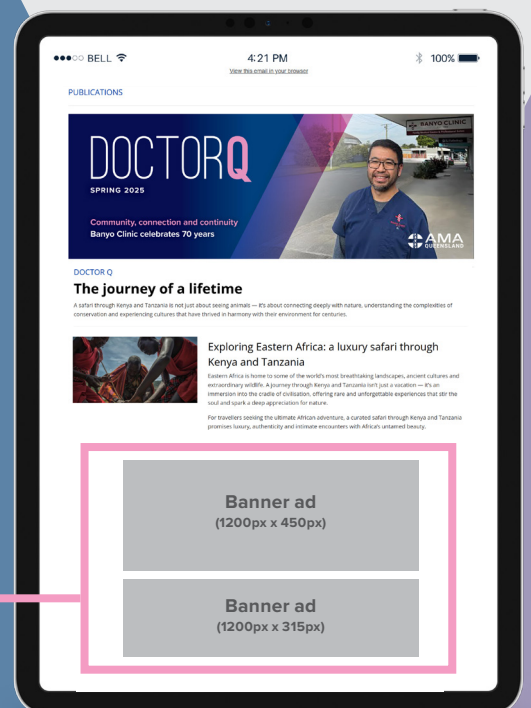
●●●○○ BELL 4:21 PM 100%

View this email in your browser

PUBLICATIONS

DOCTORQ

SPRING 2025

Community, connection and continuity
Banyo Clinic celebrates 70 years

BANYO CLINIC

AMA QUEENSLAND

DOCTOR Q

The journey of a lifetime

A safari through Kenya and Tanzania is not just about seeing animals — it's about connecting deeply with nature, understanding the complexities of conservation and experiencing cultures that have thrived in harmony with their environment for centuries.

Exploring Eastern Africa: a luxury safari through Kenya and Tanzania

Eastern Africa is home to some of the world's most breathtaking landscapes, ancient cultures and extraordinary wildlife. A journey through Kenya and Tanzania isn't just a vacation — it's an immersion into the cradle of civilisation, offering rare and unforgettable experiences that stir the soul and spark a deep appreciation for nature.

For travellers seeking the ultimate African adventure, a curated safari through Kenya and Tanzania promises luxury, authenticity and intimate encounters with Africa's untamed beauty.

Banner ad
(1200px x 450px)

Banner ad
(1200px x 315px)